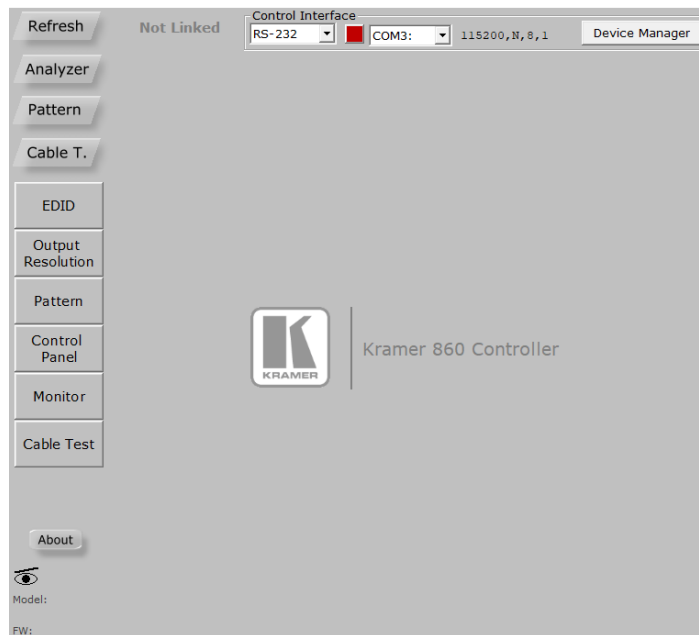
Refresh

Not Linked

Control Interface

RS-232

COM3:

115200,N,8,1

Device Manager

Analyzer

Pattern

Cable T.

EDID

Output Resolution

Pattern

Control Panel

Monitor

Cable Test

KRAMER

Kramer 860 Controller

About

Model:

FW: